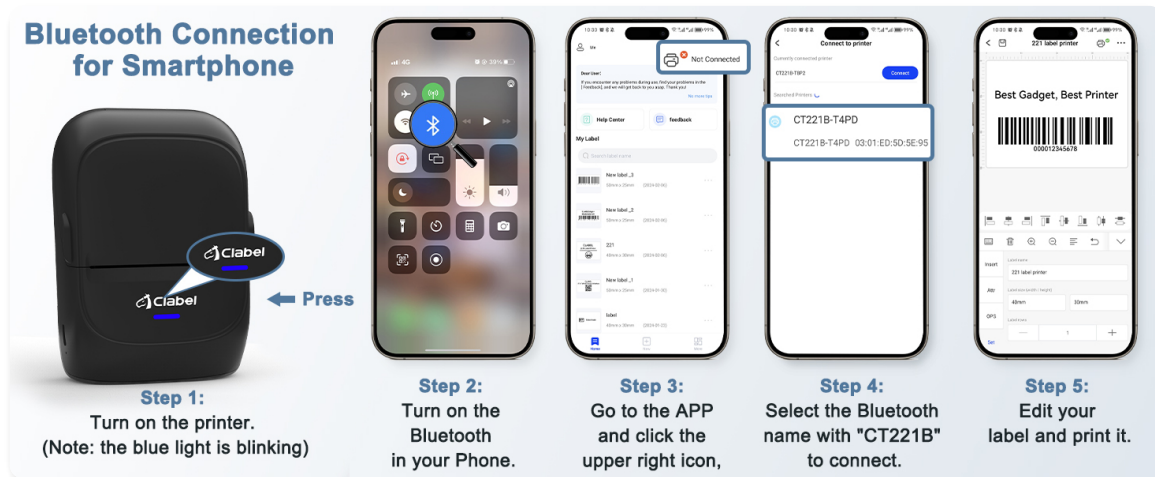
Bluetooth Connection for Smartphone

Clabel

Clabel

Press

Step 1:
Turn on the printer.
(Note: the blue light is blinking)

4G

Step 2:
Turn on the Bluetooth in your Phone.

Me

Not Connected

Dear User!
If you encounter any problems during use, find your problems in the [Feedback], and we will get back to you asap. Thank you!

Help Center

Feedback

My Label

Search label name

New label_3

New label_2

221

New label_1

label

Step 3:
Go to the APP and click the upper right icon,

Connect to printer

Currently connected printer

CT221B-T6P2

Connect

Searched Printers

CT221B-T4PD

CT221B-T4PD 03:01:ED:5D:5E:95

Step 4:
Select the Bluetooth name with "CT221B" to connect.

221 label printer

Best Gadget, Best Printer

000012345678

Insert

221 label printer

40mm

30mm

1

Step 5:
Edit your label and print it.